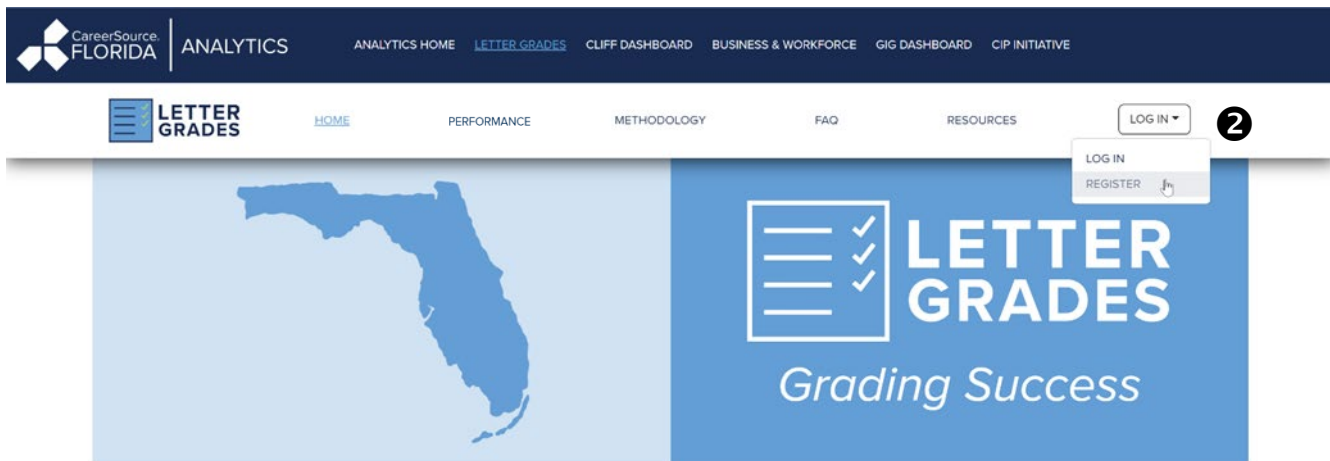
CareerSource. FLORIDA | ANALYTICS

ANALYTICS HOME LETTER GRADES CLIFF DASHBOARD BUSINESS & WORKFORCE GIG DASHBOARD CIP INITIATIVE

LETTER GRADES

HOME PERFORMANCE METHODOLOGY FAQ RESOURCES LOG IN ▾

❷

LOG IN
REGISTER

LETTER GRADES

Grading Success